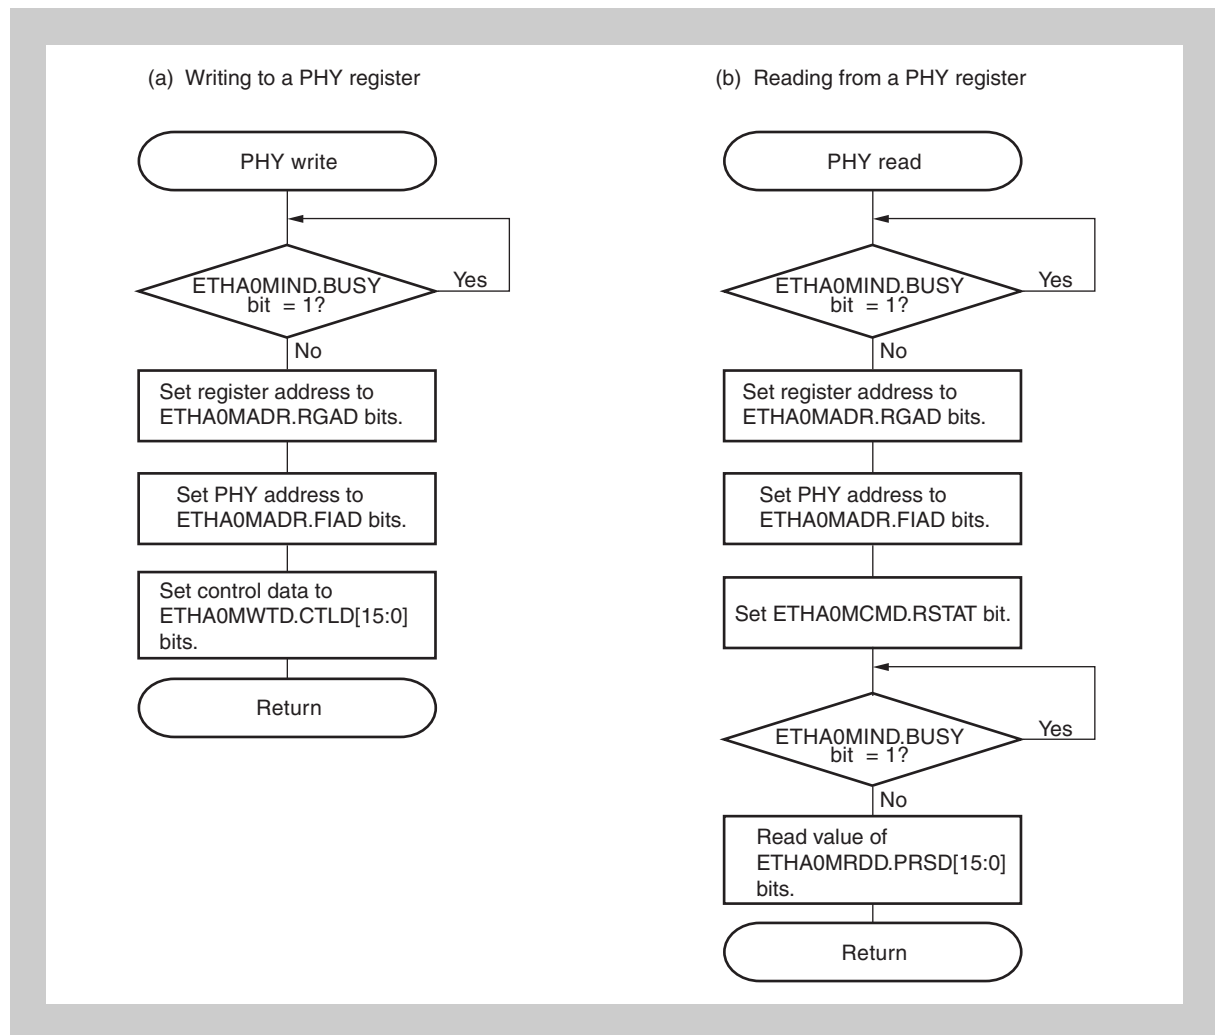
(a) Writing to a PHY register

PHY write

ETHA0MIND.BUSY bit = 1?

Yes

No

Set register address to ETHA0MADR.RGAD bits.

Set PHY address to ETHA0MADR.FIAD bits.

Set control data to ETHA0MWTD.CTLD[15:0] bits.

Return

(b) Reading from a PHY register

PHY read

ETHA0MIND.BUSY bit = 1?

Yes

No

Set register address to ETHA0MADR.RGAD bits.

Set PHY address to ETHA0MADR.FIAD bits.

Set ETHA0MCMD.RSTAT bit.

ETHA0MIND.BUSY bit = 1?

Yes

No

Read value of ETHA0MRDD.PRSD[15:0] bits.

Return